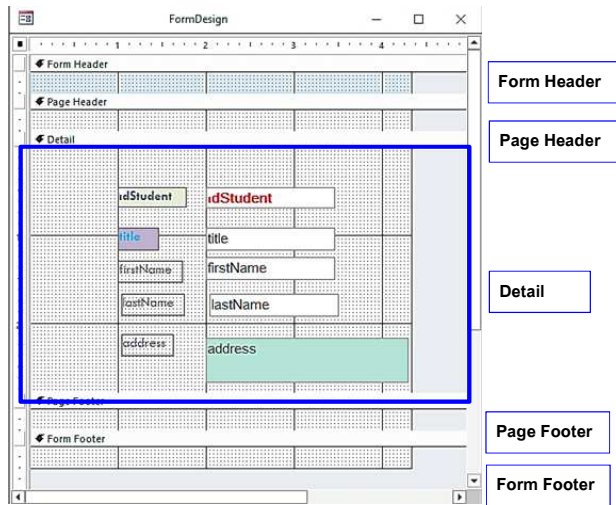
FormDesign

1 2 3 4

Form Header

Page Header

Detail

ıdStudent

ıdStudent

title

title

firstName

firstName

lastName

lastName

address

address

Page Footer

Form Footer

Form Header

Page Header

Detail

Page Footer

Form Footer